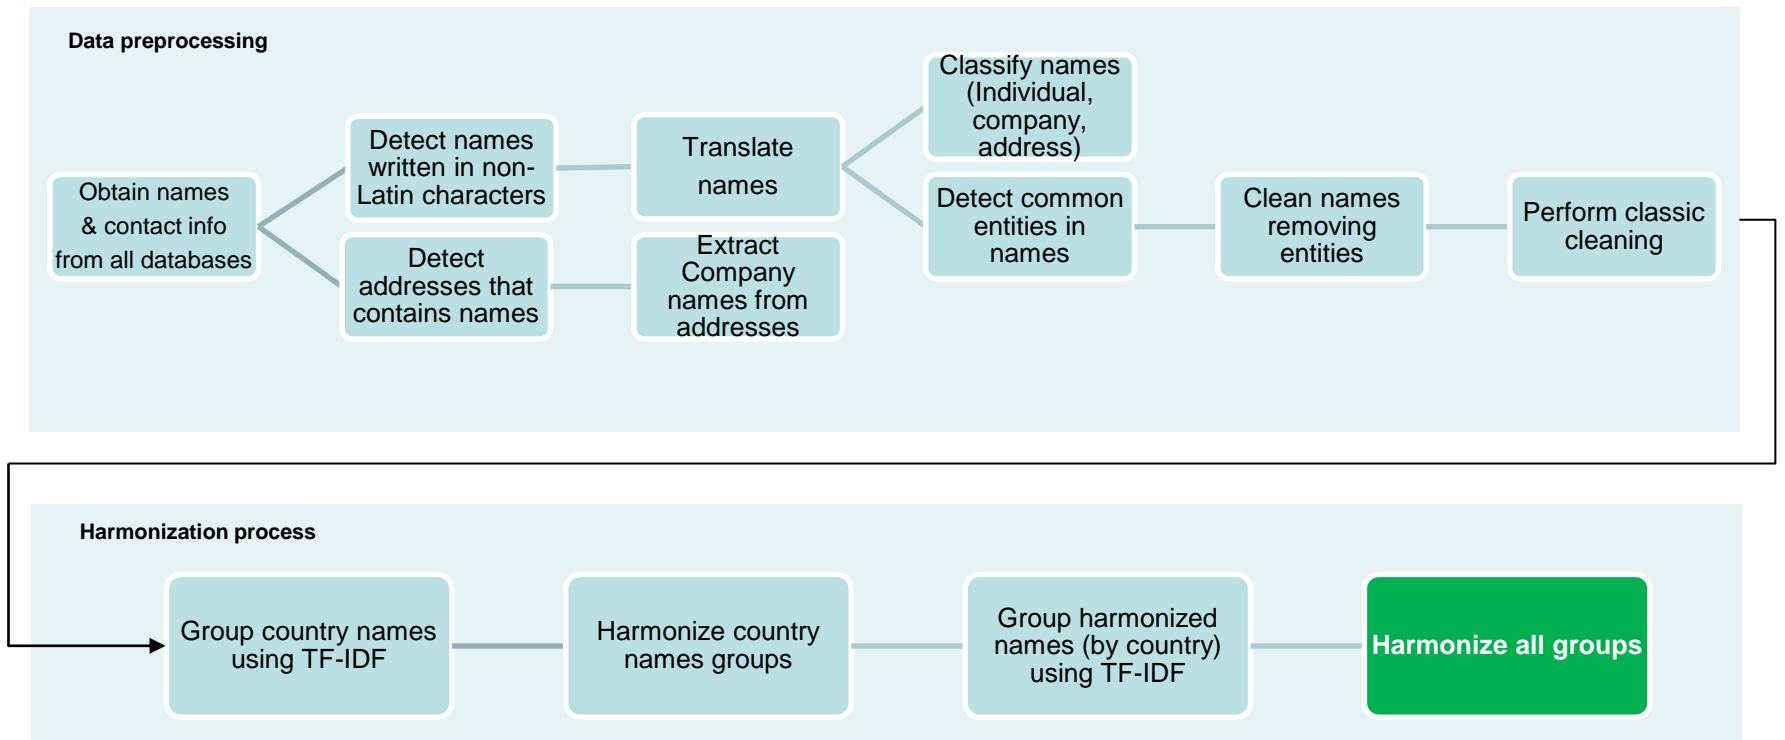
Data preprocessing

Obtain names & contact info from all databases

Detect names written in non-Latin characters

Detect addresses that contains names

Translate names

Extract Company names from addresses

Classify names (Individual, company, address)

Detect common entities in names

Clean names removing entities

Perform classic cleaning

Harmonization process

Group country names using TF-IDF

Harmonize country names groups

Group harmonized names (by country) using TF-IDF

Harmonize all groups